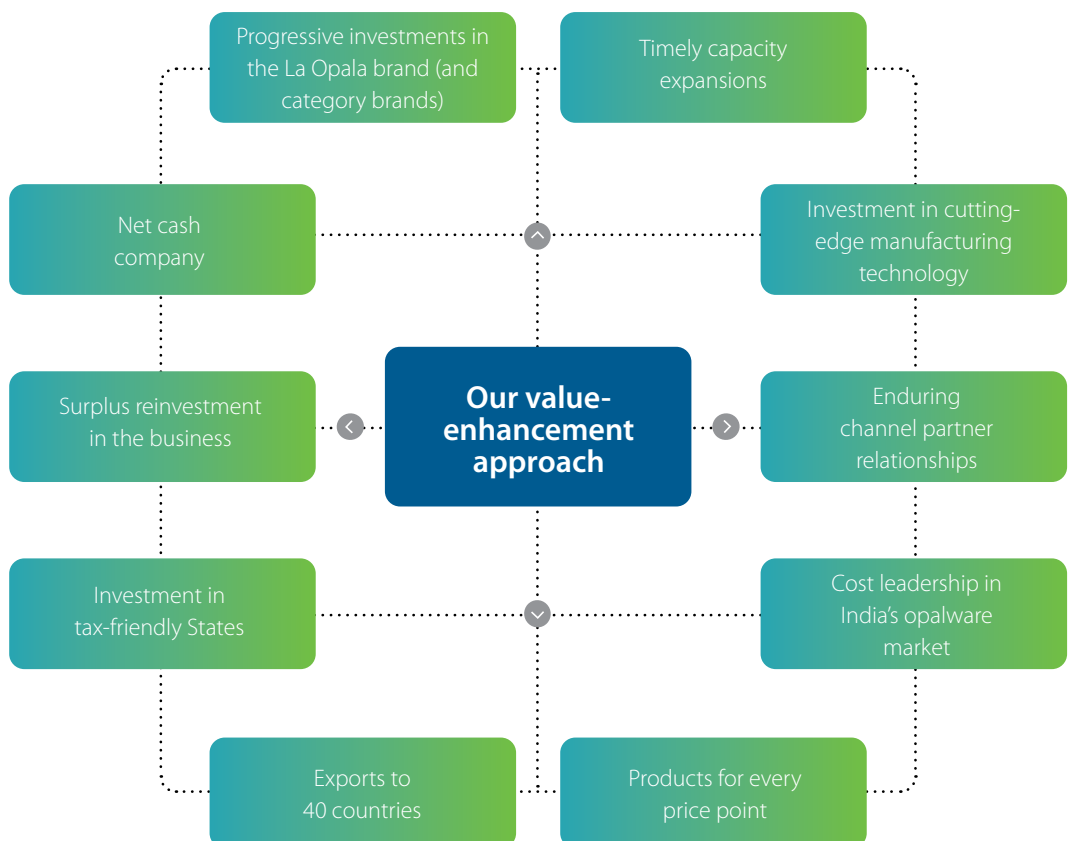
Progressive investments in the La Opala brand (and category brands)

Timely capacity expansions

Net cash company

Investment in cutting-edge manufacturing technology

Surplus reinvestment in the business

Our value-enhancement approach

Enduring channel partner relationships

Investment in tax-friendly States

Cost leadership in India's opalware market

Exports to 40 countries

Products for every price point